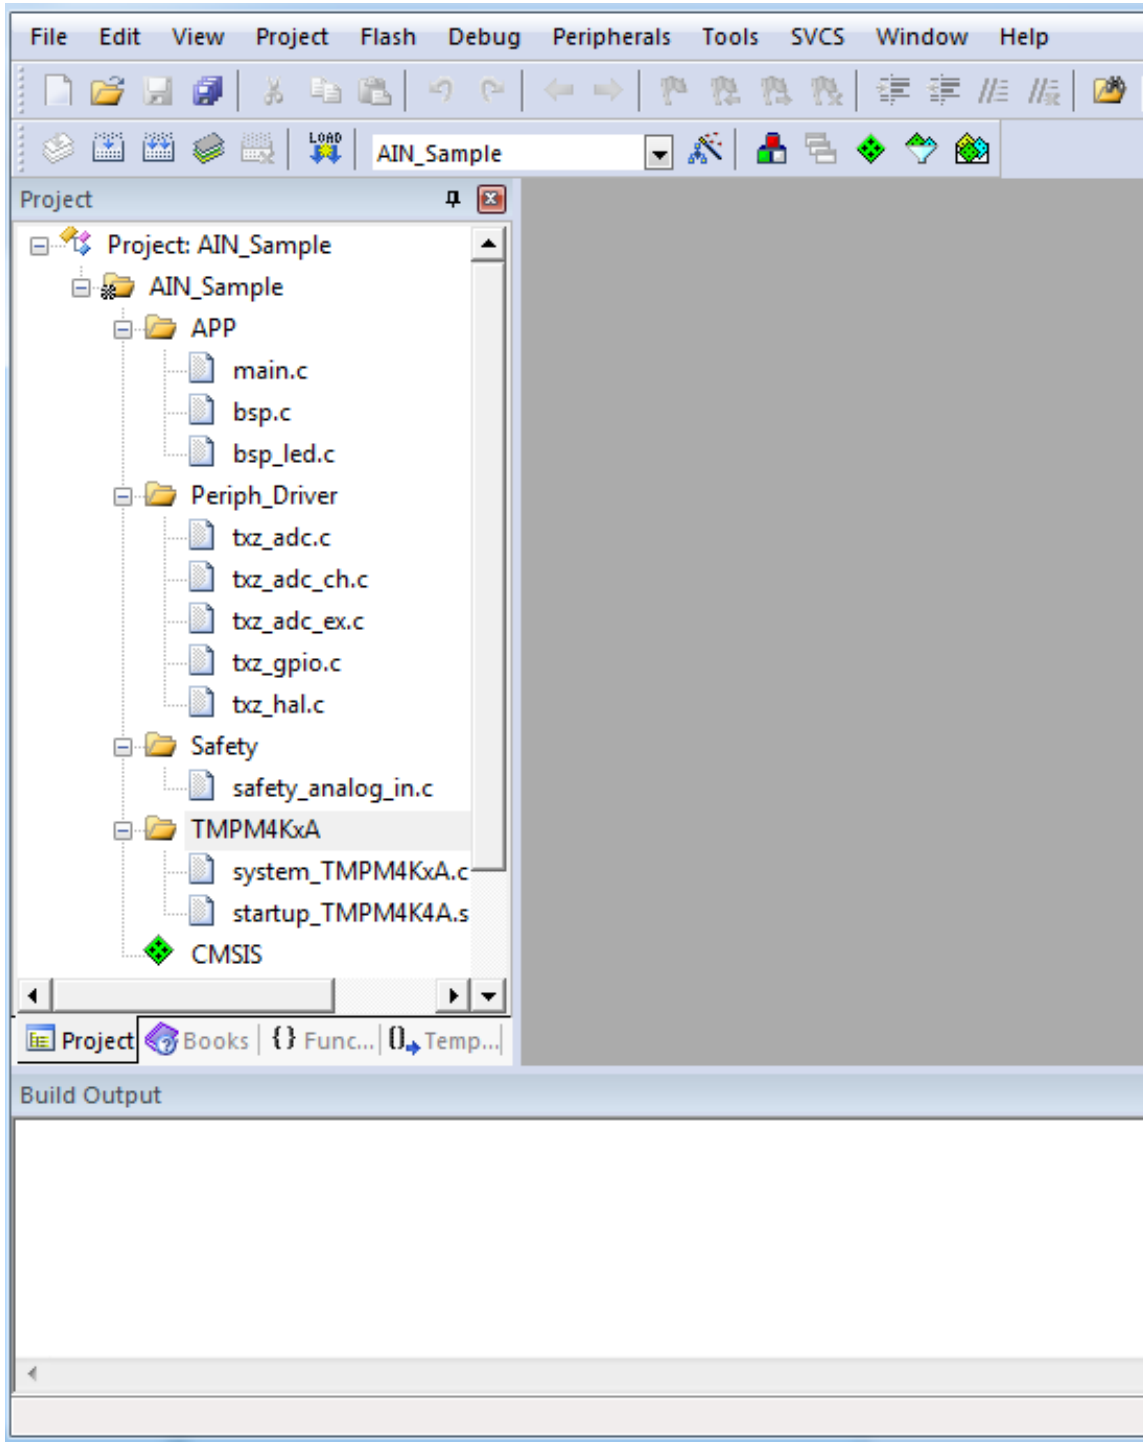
File Edit View Project Flash Debug Peripherals Tools SVCS Window Help

LOAD

AIN_Sample

Project

Project: AIN_Sample
AIN_Sample
APP
main.c
bsp.c
bsp_led.c
Periph_Driver
txz_adc.c
txz_adc_ch.c
txz_adc_ex.c
txz_gpio.c
txz_hal.c
Safety
safety_analog_in.c
TMPM4KxA
system_TMPM4KxA.c
startup_TMPM4K4A.s
CMSIS

Project Books {} Func... {}. Temp...

Build Output